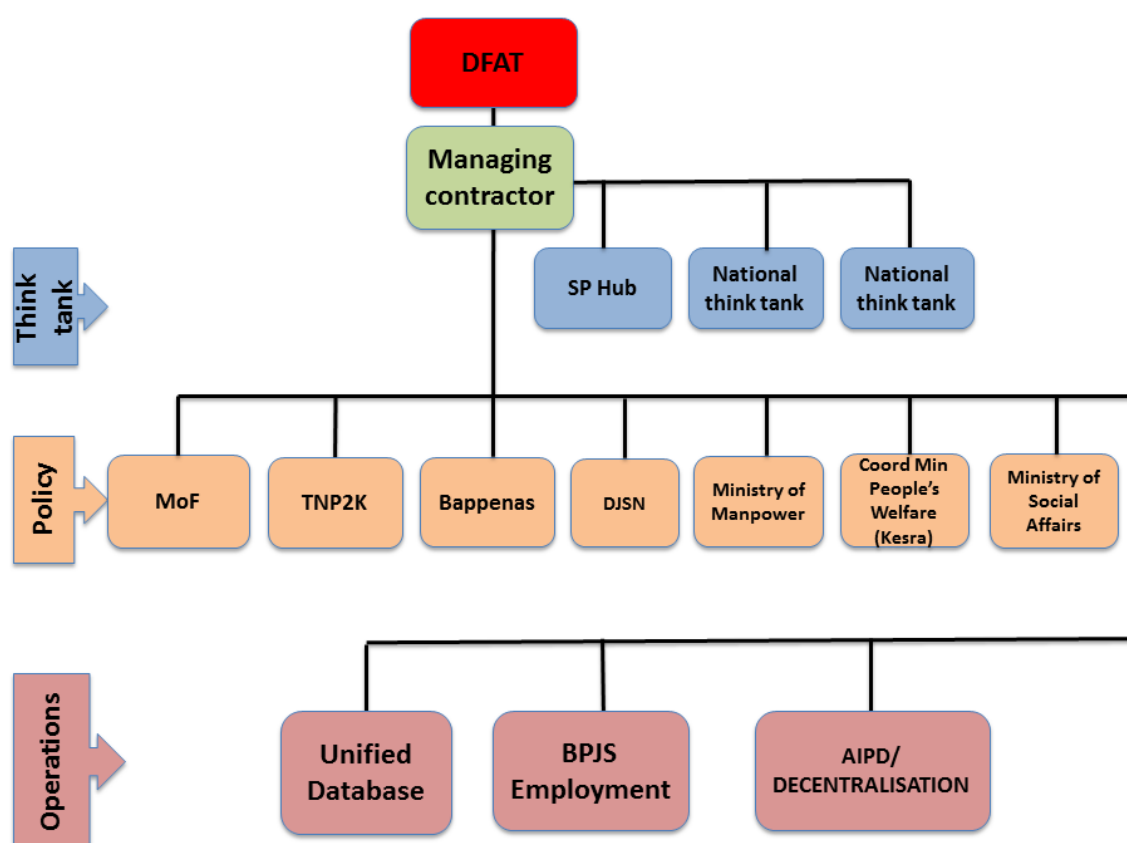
DFAT

Managing contractor

Think tank

SP Hub

National think tank

National think tank

Policy

MoF

TNP2K

Bappenas

DJSN

Ministry of Manpower

Coord Min People's Welfare (Kesra)

Ministry of Social Affairs

Operations

Unified Database

BPJS Employment

AIPD/ DECENTRALISATION